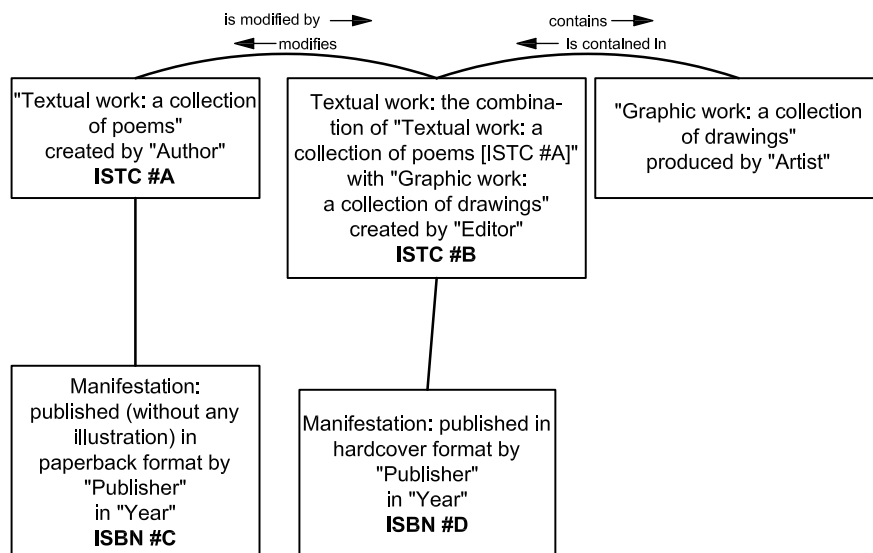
is modified by

modifies

contains

Is contained In

"Textual work: a collection of poems" created by "Author"
**ISTC #A**

Textual work: the combination of "Textual work: a collection of poems [ISTC #A]" with "Graphic work: a collection of drawings" created by "Editor"
**ISTC #B**

"Graphic work: a collection of drawings" produced by "Artist"

Manifestation: published (without any illustration) in paperback format by "Publisher" in "Year"
**ISBN #C**

Manifestation: published in hardcover format by "Publisher" in "Year"
**ISBN #D**